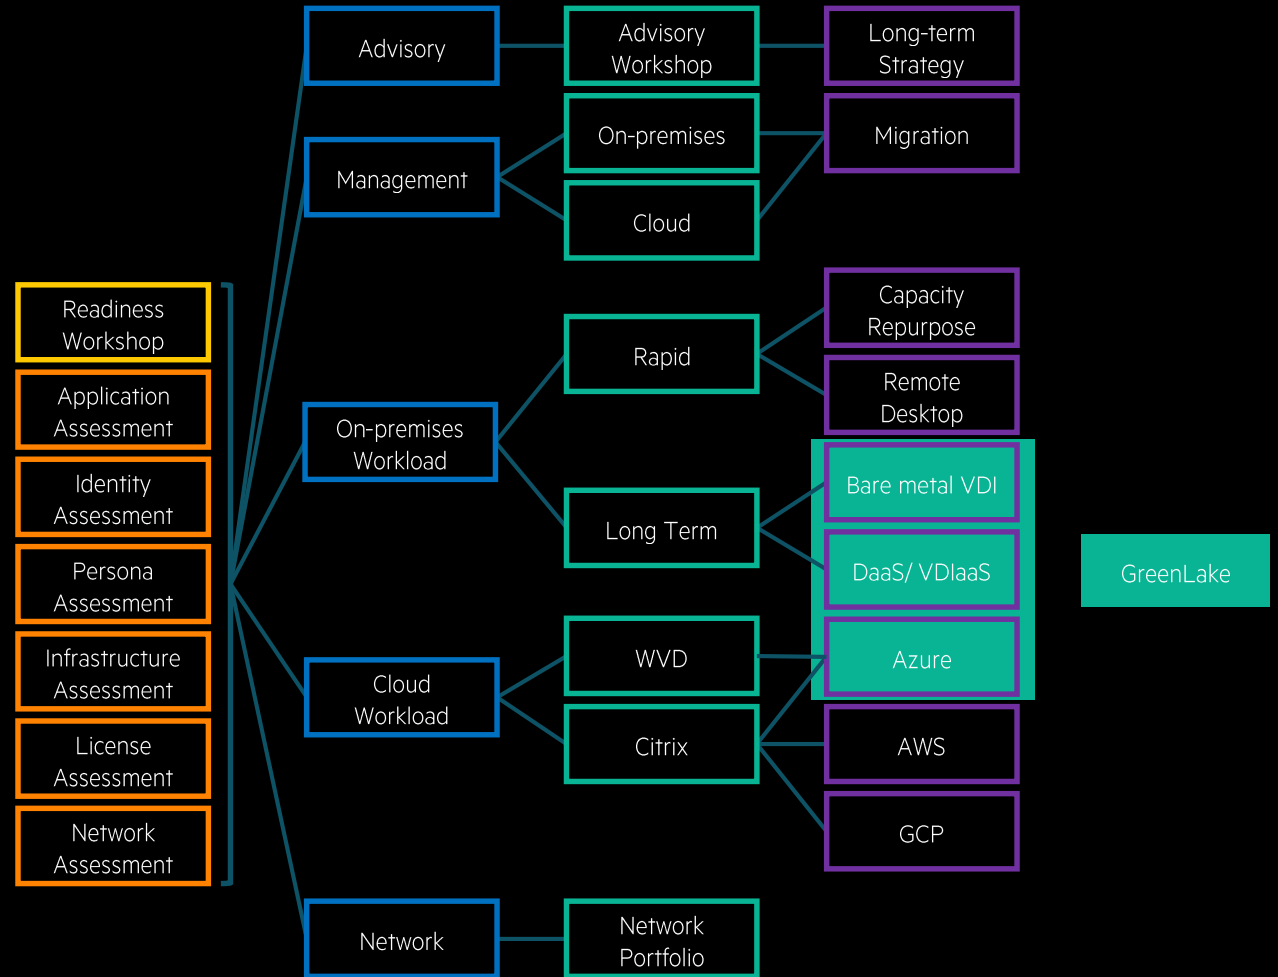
Readiness Workshop

Application Assessment

Identity Assessment

Persona Assessment

Infrastructure Assessment

License Assessment

Network Assessment

Advisory

Management

On-premises Workload

Cloud Workload

Network

Advisory Workshop

On-premises

Cloud

Rapid

Long Term

WVD

Citrix

Network Portfolio

Long-term Strategy

Migration

Capacity Repurpose

Remote Desktop

Bare metal VDI

DaaS/ VDIaaS

Azure

AWS

GCP

GreenLake